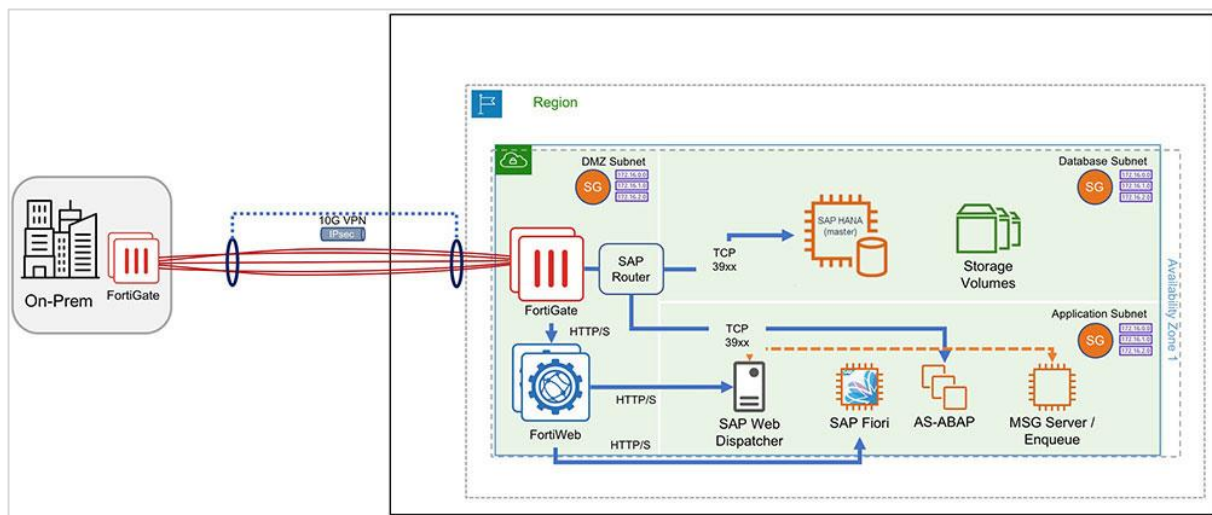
On-Prem

FortiGate

10G VPN

IPsec

Region

DMZ Subnet

SG

172.16.0.0
172.16.1.0
172.16.2.0

Database Subnet

SG

172.16.0.0
172.16.1.0
172.16.2.0

FortiGate

SAP Router

TCP 39xx

SAP HANA (master)

Storage Volumes

Availability Zone 1

Application Subnet

SG

172.16.0.0
172.16.1.0
172.16.2.0

HTTP/S

TCP 39xx

FortiWeb

HTTP/S

SAP Web Dispatcher

SAP Fiori

AS-ABAP

MSG Server / Enqueue

HTTP/S